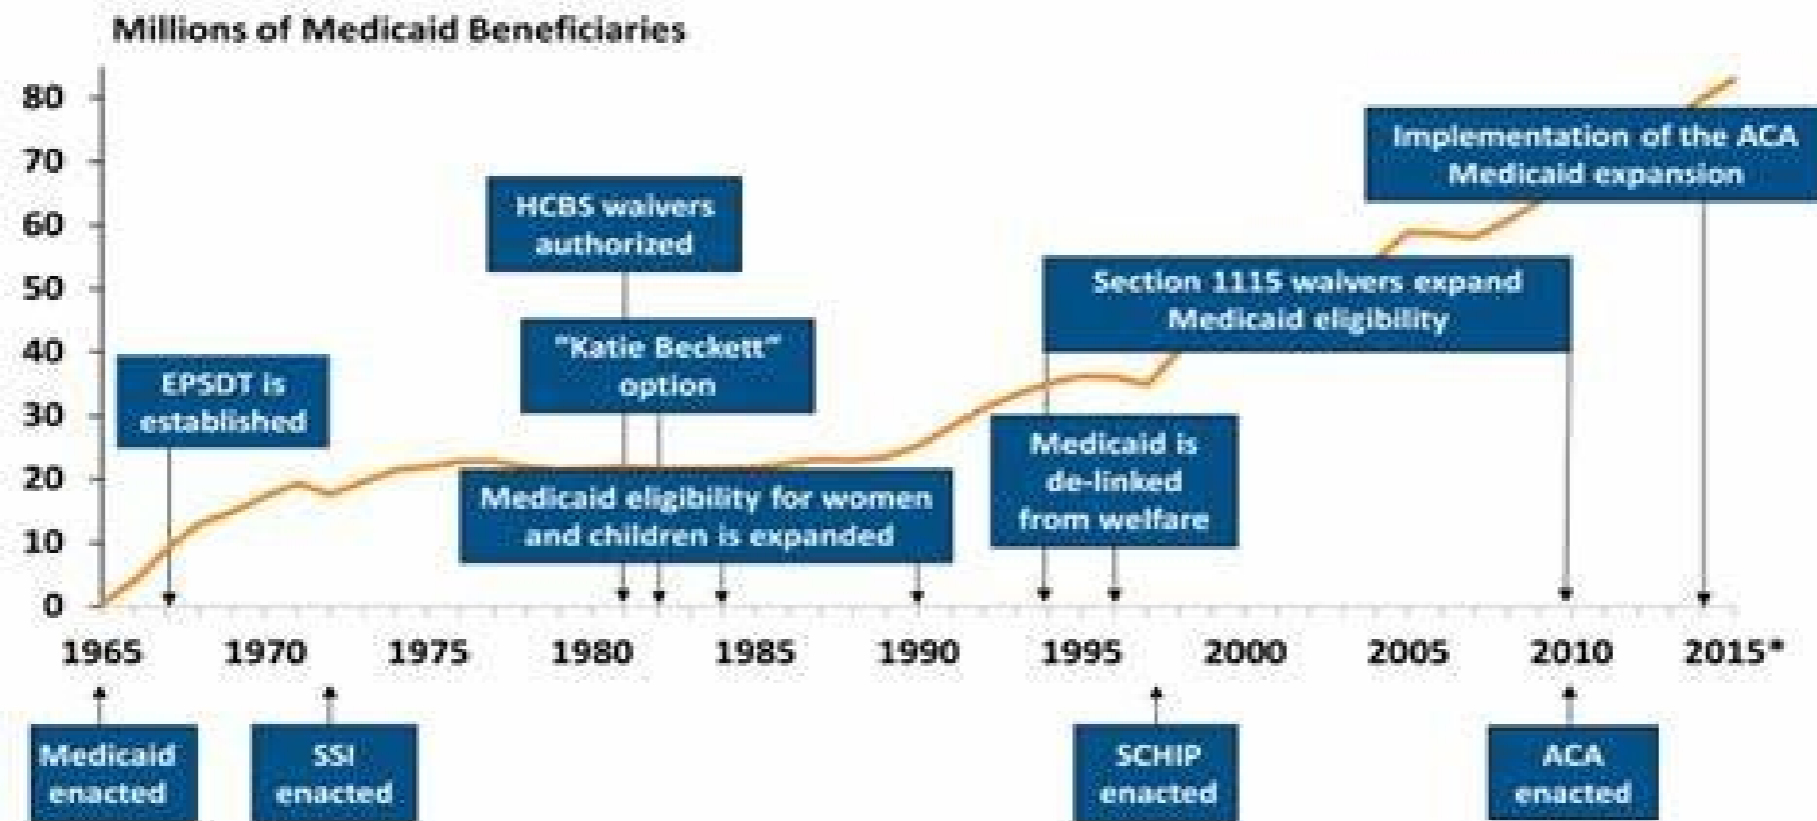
Millions of Medicaid Beneficiaries

80
70
60
50
40
30
20
10
0

EPSDT is established

HCBS waivers authorized

"Katie Beckett" option

Medicaid eligibility for women and children is expanded

Section 1115 waivers expand Medicaid eligibility

Medicaid is de-linked from welfare

Implementation of the ACA Medicaid expansion

1965 1970 1975 1980 1985 1990 1995 2000 2005 2010 2015*

Medicaid enacted

SSI enacted

SCHIP enacted

ACA enacted